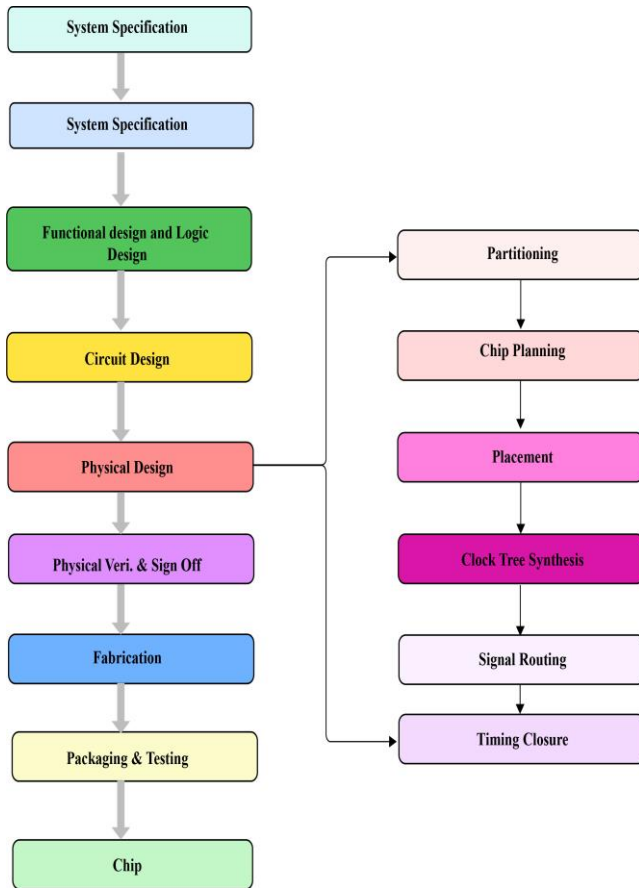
System Specification

System Specification

Functional design and Logic Design

Circuit Design

Physical Design

Physical Veri. & Sign Off

Fabrication

Packaging & Testing

Chip

Partitioning

Chip Planning

Placement

Clock Tree Synthesis

Signal Routing

Timing Closure